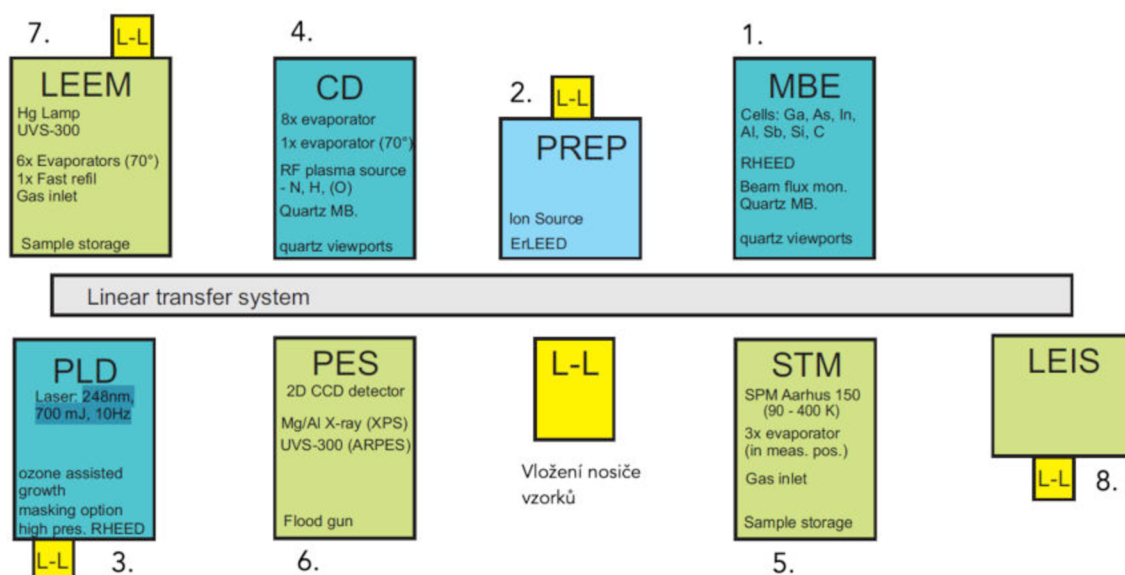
7.
L-L
LEEM
Hg Lamp
UVS-300
6x Evaporators (70°)
1x Fast refil
Gas inlet
Sample storage

4.
CD
8x evaporator
1x evaporator (70°)
RF plasma source - N, H, (O)
Quartz MB.
quartz viewports

2.
L-L
PREP
Ion Source
ErLEED

1.
MBE
Cells: Ga, As, In, Al, Sb, Si, C
RHEED
Beam flux mon.
Quartz MB.
quartz viewports

Linear transfer system

PLD
Laser: 248nm, 700 mJ, 10Hz
ozone assisted growth
masking option
high pres. RHEED
L-L
3.

PES
2D CCD detector
Mg/Al X-ray (XPS)
UVS-300 (ARPES)
Flood gun
6.

L-L
Vložení nosiče vzorků

STM
SPM Aarhus 150 (90 - 400 K)
3x evaporator (in meas. pos.)
Gas inlet
Sample storage
5.

LEIS
L-L
8.